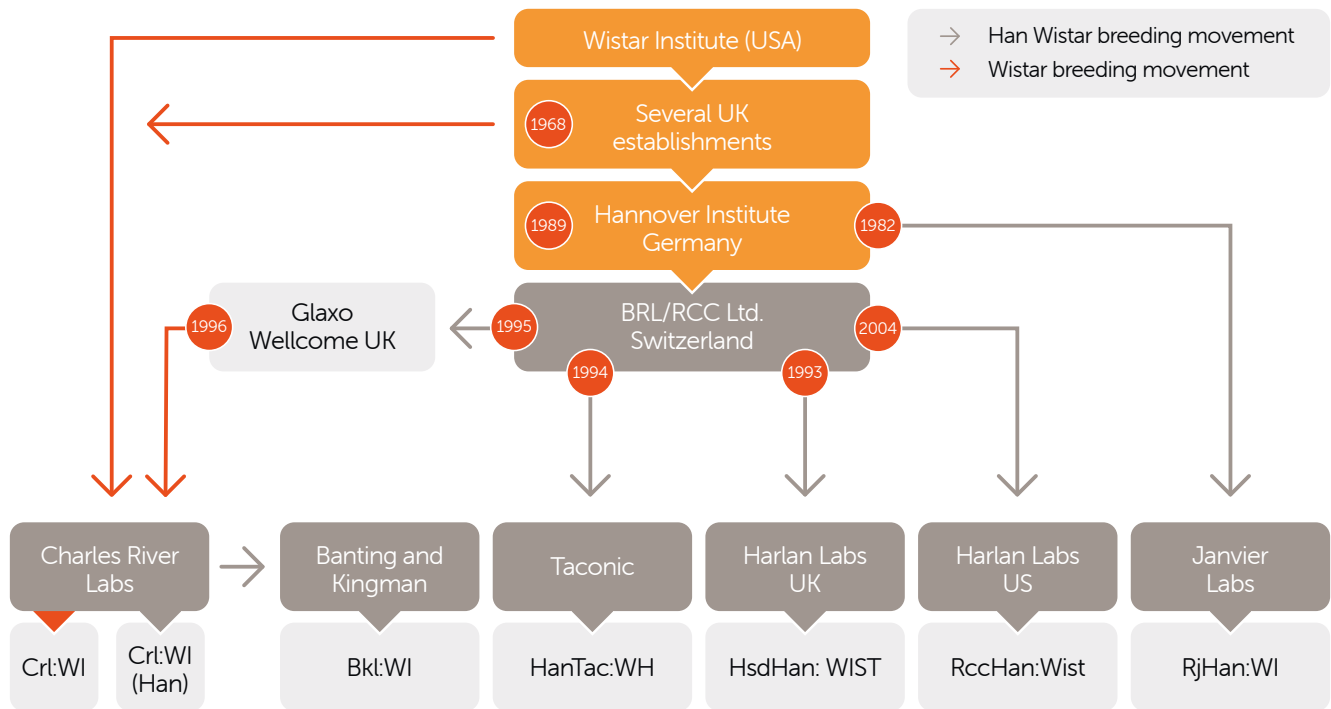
Han Wistar breeding movement
Wistar breeding movement

Wistar Institute (USA)

1968 Several UK establishments

1989 Hannover Institute Germany 1982

1995 BRL/RCC Ltd. Switzerland 2004

1994

1993

1996 Glaxo Wellcome UK

Charles River Labs

Crl:WI

Crl:WI (Han)

Banting and Kingman

Bkl:WI

Taconic

HanTac:WH

Harlan Labs UK

HsdHan: WIST

Harlan Labs US

RccHan:Wist

Janvier Labs

RjHan:WI